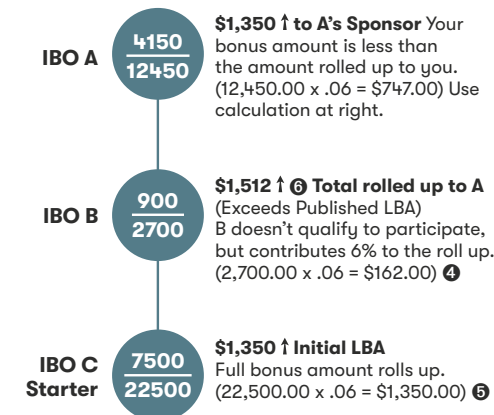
IBO A

4150
12450

**$1,350 ↑ to A's Sponsor** Your bonus amount is less than the amount rolled up to you. (12,450.00 x .06 = $747.00) Use calculation at right.

IBO B

900
2700

**$1,512 ↑ ❻ Total rolled up to A** (Exceeds Published LBA) B doesn't qualify to participate, but contributes 6% to the roll up. (2,700.00 x .06 = $162.00) ❹

IBO C Starter

7500
22500

**$1,350 ↑ Initial LBA** Full bonus amount rolls up. (22,500.00 x .06 = $1,350.00) ❺